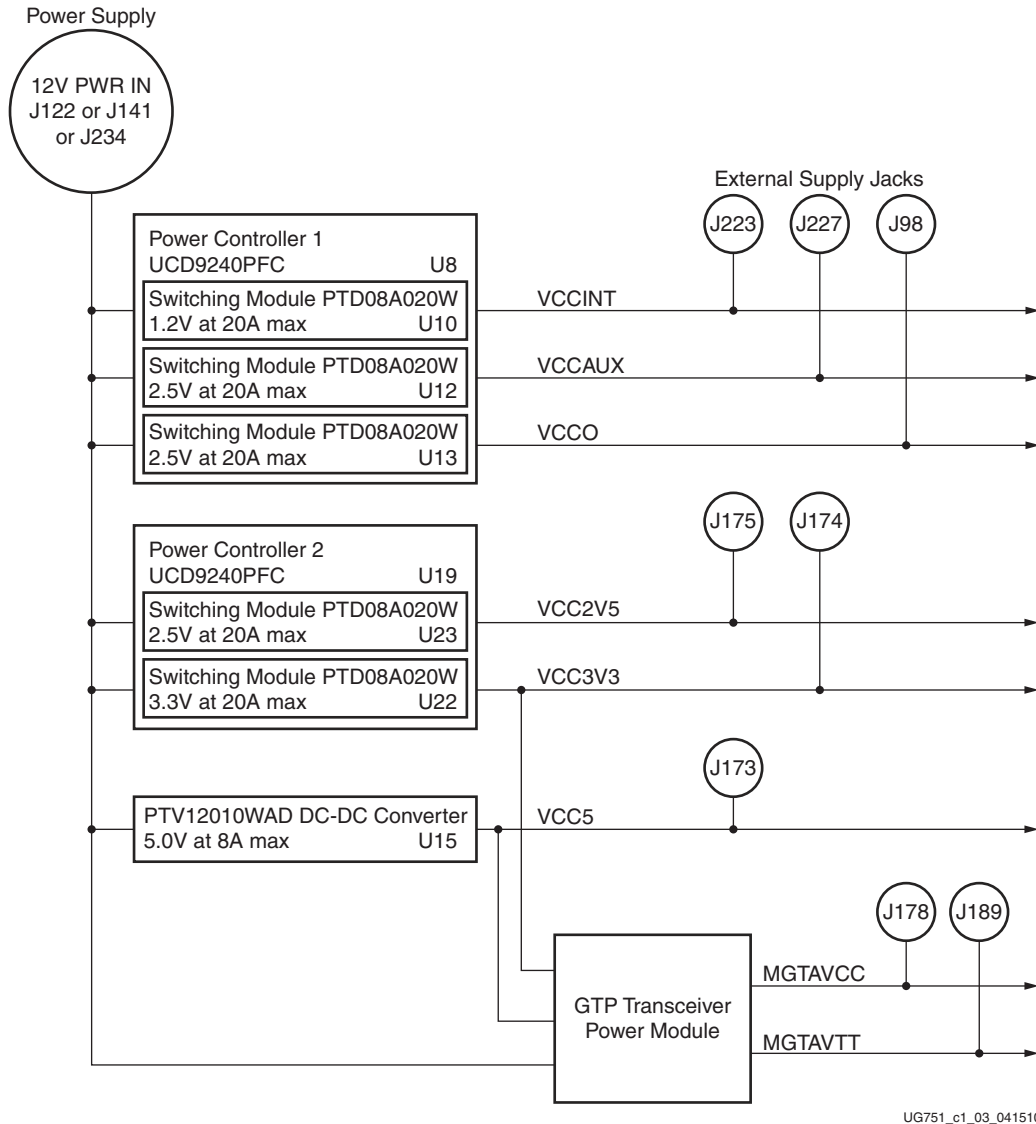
Power Supply

12V PWR IN
J122 or J141
or J234

External Supply Jacks

J223
J227
J98

Power Controller 1
UCD9240PFC U8

Switching Module PTD08A020W
1.2V at 20A max U10

VCCINT

Switching Module PTD08A020W
2.5V at 20A max U12

VCCAUX

Switching Module PTD08A020W
2.5V at 20A max U13

VCCO

J175
J174

Power Controller 2
UCD9240PFC U19

Switching Module PTD08A020W
2.5V at 20A max U23

VCC2V5

Switching Module PTD08A020W
3.3V at 20A max U22

VCC3V3

J173

PTV12010WAD DC-DC Converter
5.0V at 8A max U15

VCC5

J178
J189

GTP Transceiver
Power Module

MGTAVCC

MGTAVTT

UG751_c1_03_04151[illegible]